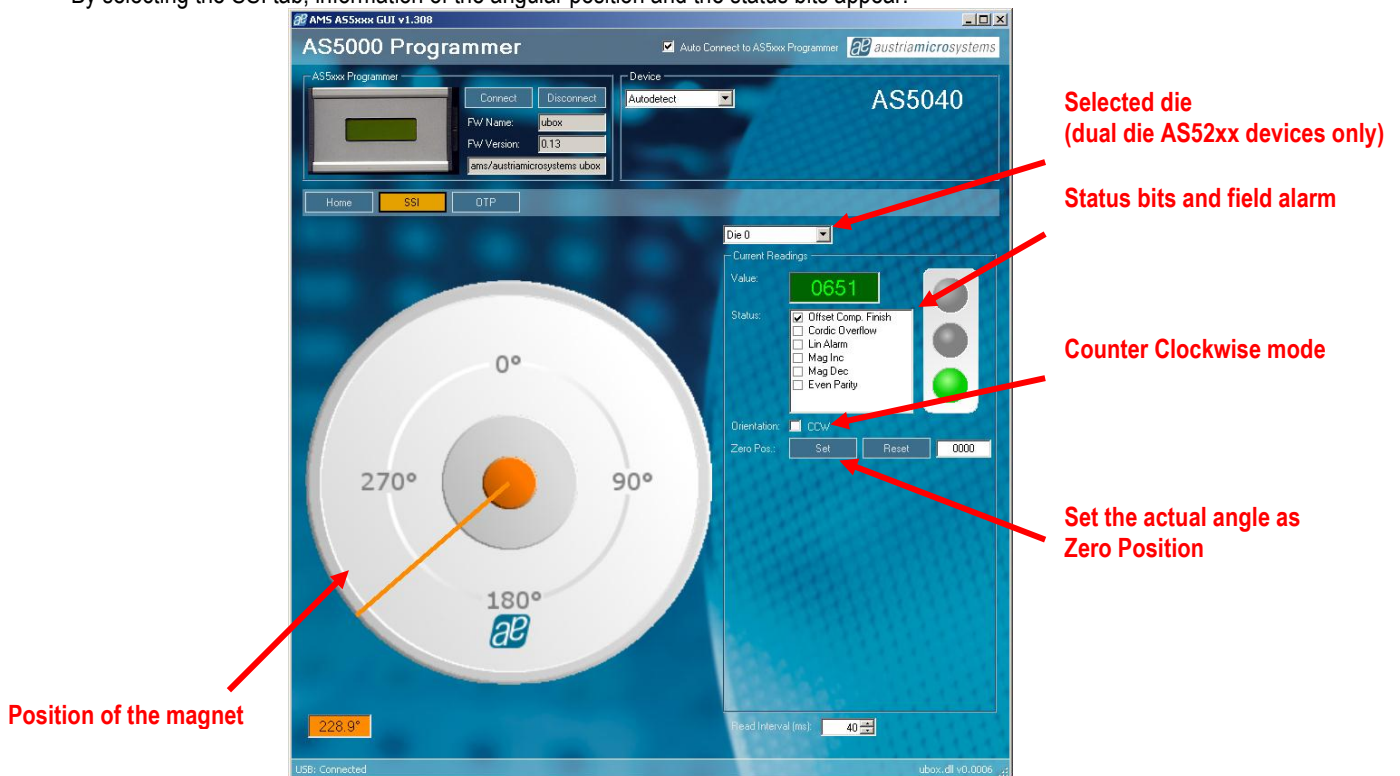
By selecting the SSI tab, information of the angular position and the status bits appear.

AMS AS5xxx GUI v1.308

AS5000 Programmer

Auto Connect to AS5xxx Programmer

austriamicrosystems

AS5xxx Programmer

Connect

Disconnect

FW Name: ubox

FW Version: 0.13

ams/austriamicrosystems ubox

Device

Autodetect

AS5040

Selected die
(dual die AS52xx devices only)

Home

SSI

OTP

Status bits and field alarm

Die 0

Current Readings

Value: 0651

Status:
Offset Comp. Finish
Cordic Overflow
Lin Alarm
Mag Inc
Mag Dec
Even Parity

Counter Clockwise mode

Orientation: CCW

Zero Pos.: Set Reset 0000

0°

270°

90°

180°

Set the actual angle as Zero Position

Position of the magnet

228.9°

Read Interval (ms): 40

USB: Connected

ubox.dll v0.0006